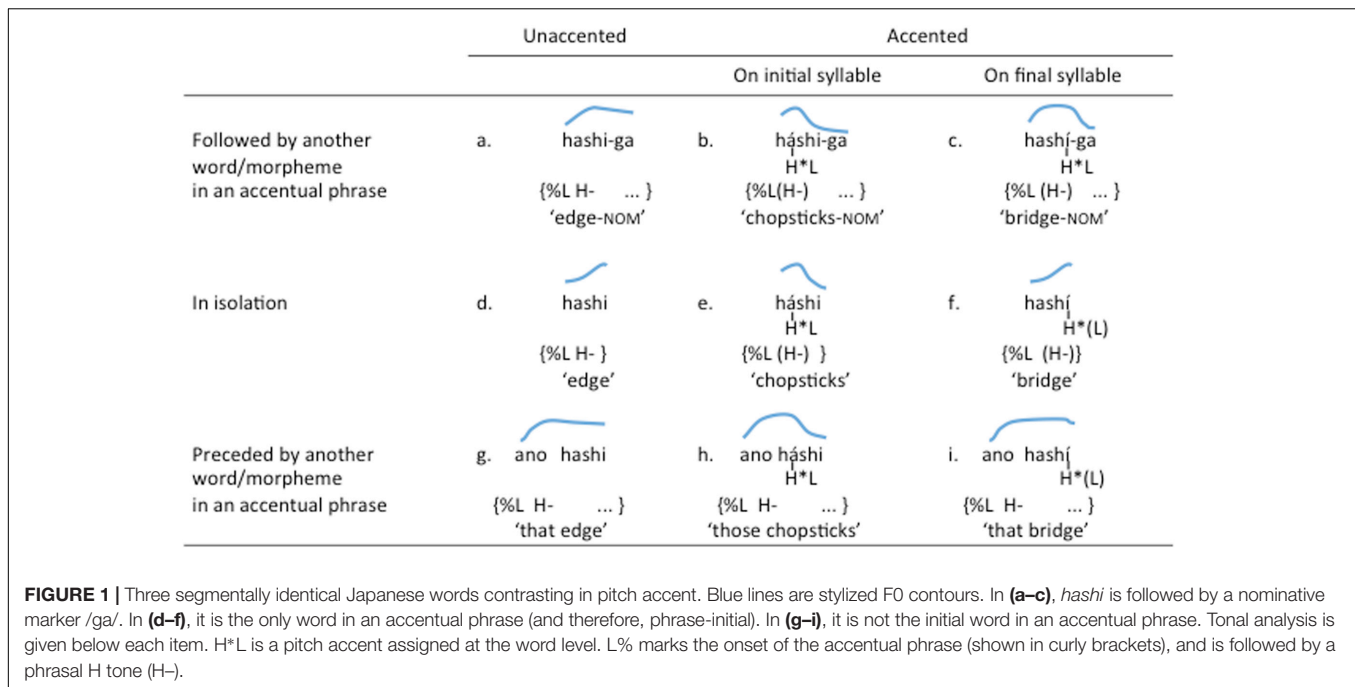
| | Unaccented | Accented | |
|---|---|---|---|
| | | On initial syllable | On final syllable |
| Followed by another word/morpheme in an accentual phrase | a. hashi-ga {%L H- ... } 'edge-NOM' | b. háshi-ga H*L {%L(H-) ... } 'chopsticks-NOM' | c. hashí-ga H*L {%L (H-) ... } 'bridge-NOM' |
| In isolation | d. hashi {%L H- } 'edge' | e. háshi H*L {%L (H-) } 'chopsticks' | f. hashí H*(L) {%L (H-)} 'bridge' |
| Preceded by another word/morpheme in an accentual phrase | g. ano hashi {%L H- ... } 'that edge' | h. ano háshi H*L {%L H- ... } 'those chopsticks' | i. ano hashí H*(L) {%L H- ... } 'that bridge' |

**FIGURE 1 |** Three segmentally identical Japanese words contrasting in pitch accent. Blue lines are stylized F0 contours. In **(a–c)**, *hashi* is followed by a nominative marker /ga/. In **(d–f)**, it is the only word in an accentual phrase (and therefore, phrase-initial). In **(g–i)**, it is not the initial word in an accentual phrase. Tonal analysis is given below each item. H*L is a pitch accent assigned at the word level. L% marks the onset of the accentual phrase (shown in curly brackets), and is followed by a phrasal H tone (H–).